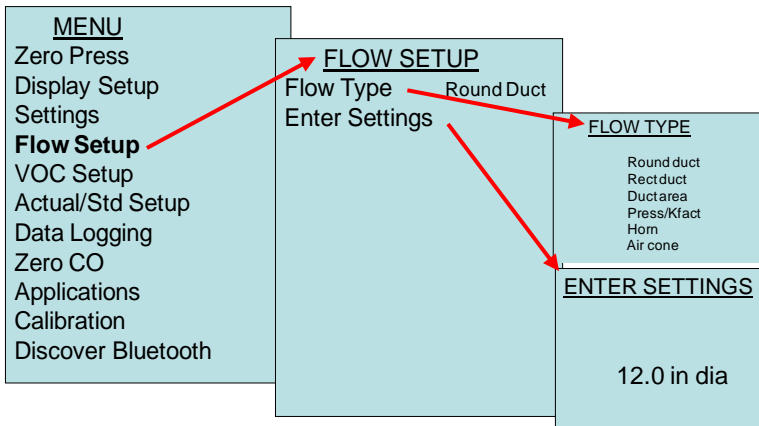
MENU
Zero Press
Display Setup
Settings
Flow Setup
VOC Setup
Actual/Std Setup
Data Logging
Zero CO
Applications
Calibration
Discover Bluetooth

FLOW SETUP
Flow Type Round Duct
Enter Settings

FLOW TYPE
Round duct
Rect duct
Duct area
Press/Kfact
Horn
Air cone

ENTER SETTINGS
12.0 in dia